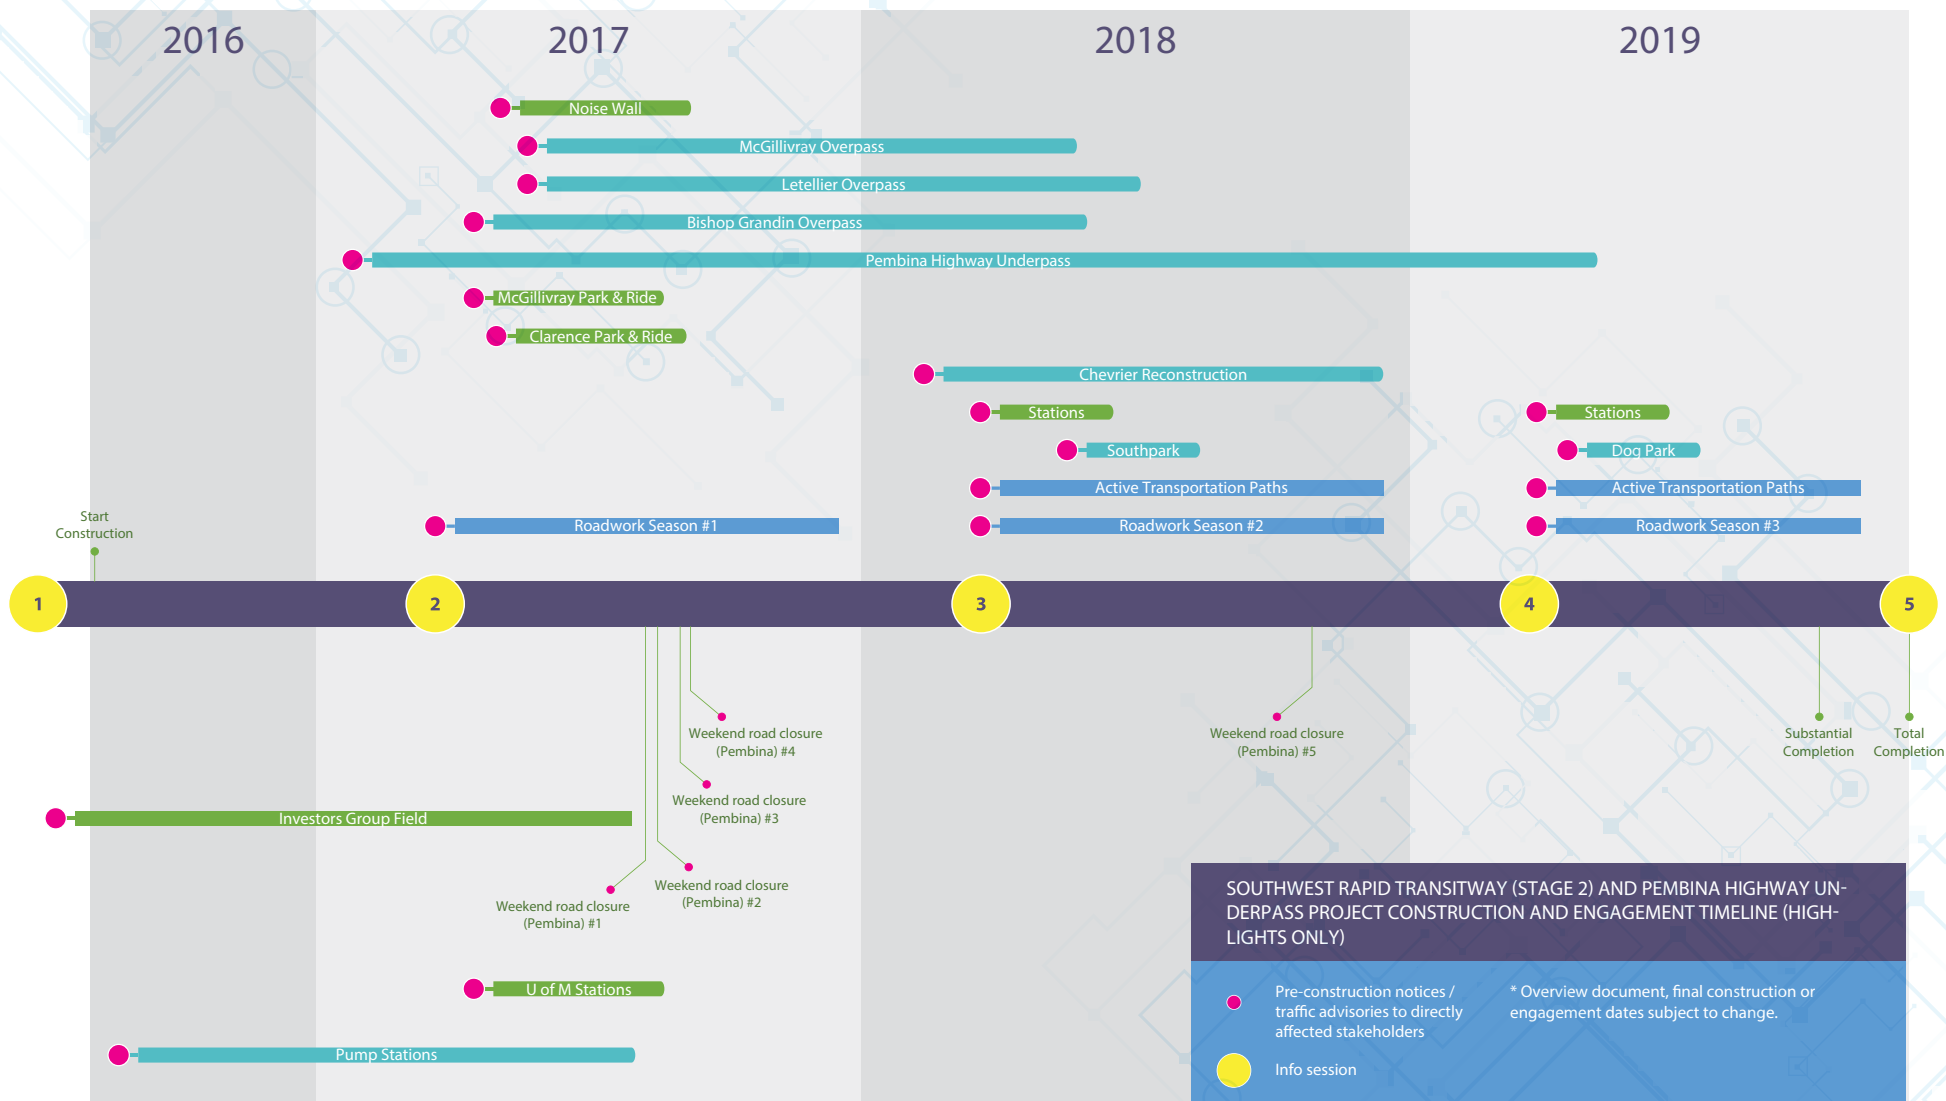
2016

2017

2018

2019

Noise Wall

McGillivray Overpass

Letellier Overpass

Bishop Grandin Overpass

Pembina Highway Underpass

McGillivray Park & Ride

Clarence Park & Ride

Chevrier Reconstruction

Stations

Southpark

Active Transportation Paths

Roadwork Season #2

Stations

Dog Park

Active Transportation Paths

Roadwork Season #3

Start Construction

Roadwork Season #1

1

2

3

4

5

Weekend road closure (Pembina) #4

Weekend road closure (Pembina) #3

Weekend road closure (Pembina) #2

Weekend road closure (Pembina) #1

Weekend road closure (Pembina) #5

Substantial Completion

Total Completion

Investors Group Field

U of M Stations

Pump Stations

SOUTHWEST RAPID TRANSITWAY (STAGE 2) AND PEMBINA HIGHWAY UNDERPASS PROJECT CONSTRUCTION AND ENGAGEMENT TIMELINE (HIGHLIGHTS ONLY)

Pre-construction notices / traffic advisories to directly affected stakeholders

* Overview document, final construction or engagement dates subject to change.

Info session